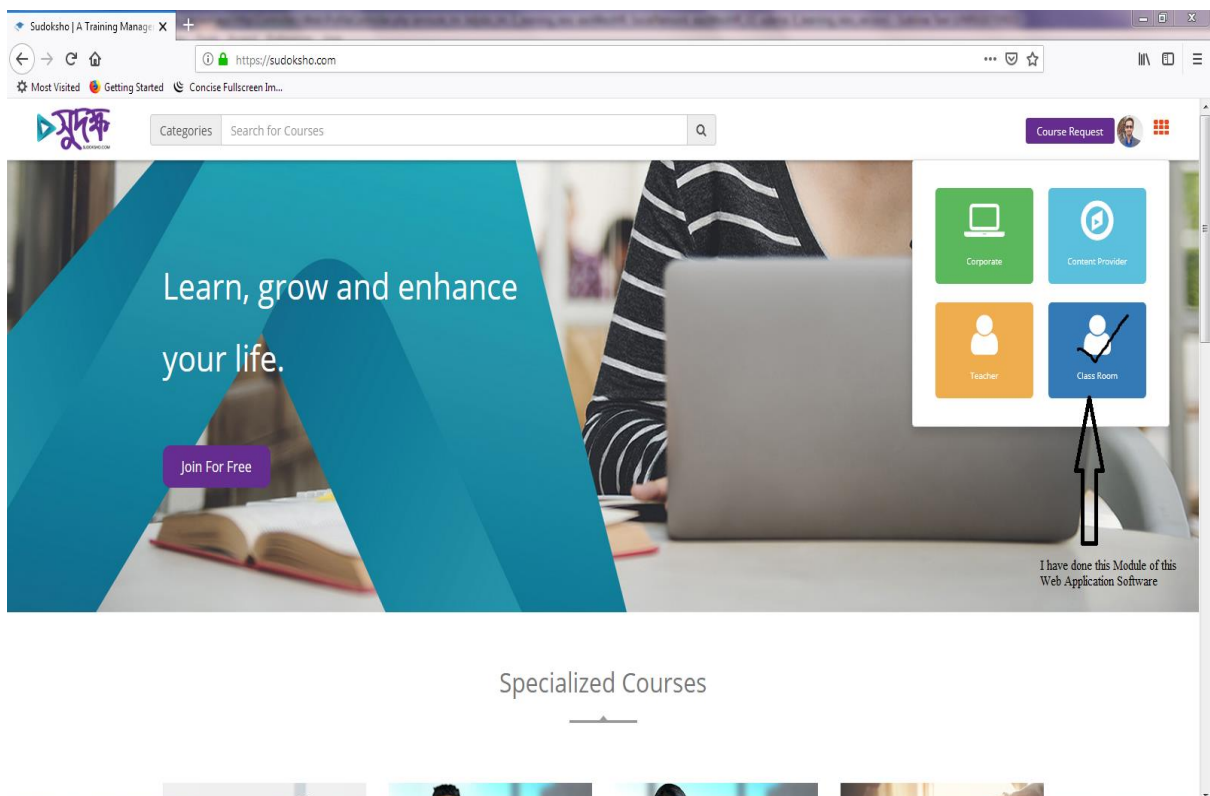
Sudoksho | A Training Manage X

https://sudoksho.com

Most Visited Getting Started Concise Fullscreen Im...

সুদক্ষ
SUDOKSHO.COM

Categories Search for Courses

Course Request

Corporate

Content Provider

Teacher

Class Room

Learn, grow and enhance your life.

Join For Free

I have done this Module of this Web Application Software

Specialized Courses